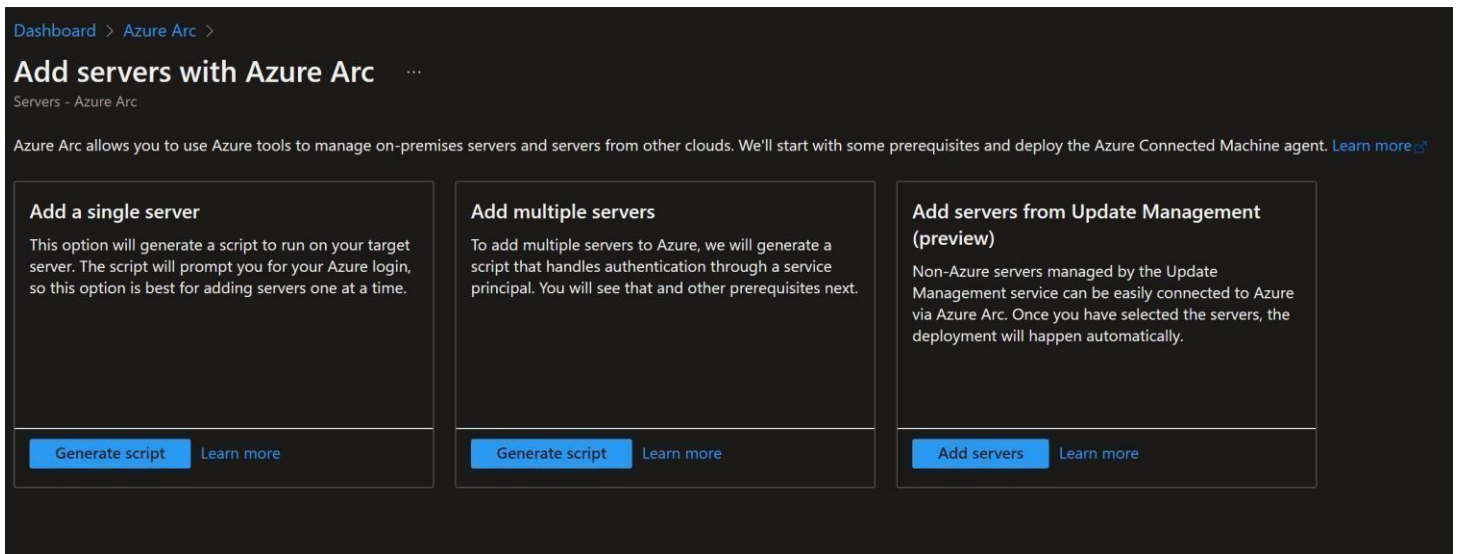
Dashboard > Azure Arc >

Add servers with Azure Arc ...

Servers - Azure Arc

Azure Arc allows you to use Azure tools to manage on-premises servers and servers from other clouds. We'll start with some prerequisites and deploy the Azure Connected Machine agent. Learn more

Add a single server

This option will generate a script to run on your target server. The script will prompt you for your Azure login, so this option is best for adding servers one at a time.

Generate script Learn more

Add multiple servers

To add multiple servers to Azure, we will generate a script that handles authentication through a service principal. You will see that and other prerequisites next.

Generate script Learn more

Add servers from Update Management (preview)

Non-Azure servers managed by the Update Management service can be easily connected to Azure via Azure Arc. Once you have selected the servers, the deployment will happen automatically.

Add servers Learn more